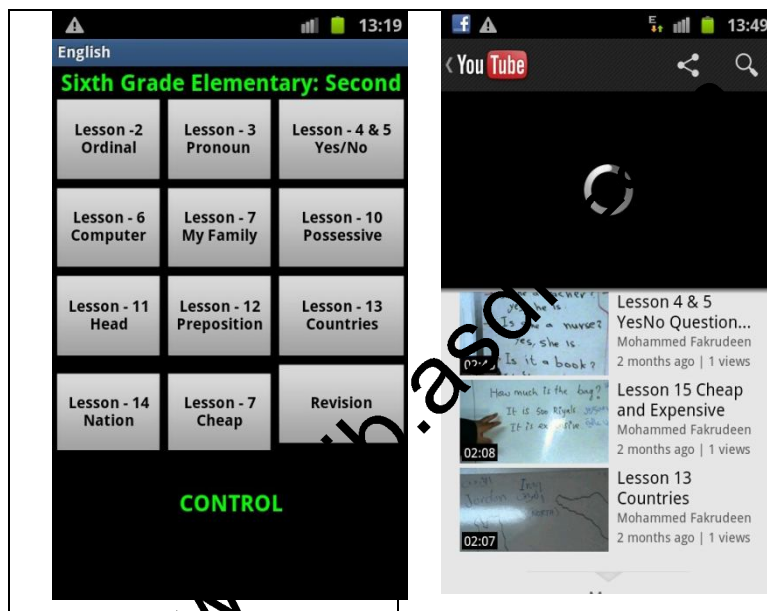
13:19

English

Sixth Grade Elementary: Second

Lesson -2 Ordinal

Lesson - 3 Pronoun

Lesson - 4 & 5 Yes/No

Lesson - 6 Computer

Lesson - 7 My Family

Lesson - 10 Possessive

Lesson - 11 Head

Lesson - 12 Preposition

Lesson - 13 Countries

Lesson - 14 Nation

Lesson - 7 Cheap

Revision

CONTROL

13:49

You Tube

Lesson 4 & 5 YesNo Question...
Mohammed Fakrudeen
2 months ago | 1 views

Lesson 15 Cheap and Expensive
Mohammed Fakrudeen
2 months ago | 1 views

02:08

Lesson 13 Countries
Mohammed Fakrudeen
2 months ago | 1 views

02:07